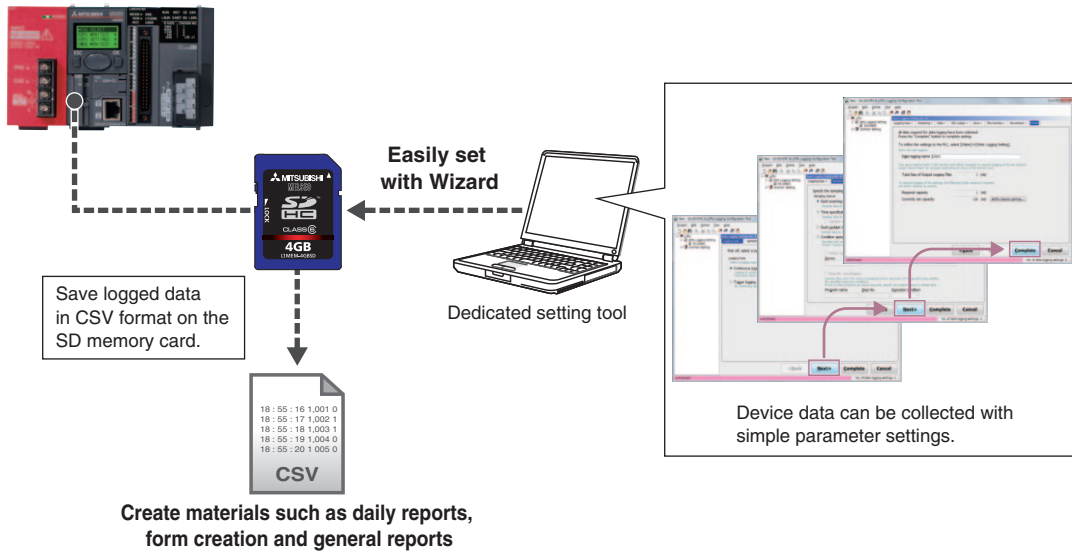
Easily set with Wizard

MITSUBISHI
MELSEC
SD HC
LOCK
CLASS 6
4GB
L1MEM-4GBSD

Save logged data in CSV format on the SD memory card.

Dedicated setting tool

Next>
Complete
Cancel

Device data can be collected with simple parameter settings.

18 : 55 : 16 1,001 0
18 : 55 : 17 1,002 1
18 : 55 : 18 1,003 1
18 : 55 : 19 1,004 0
18 : 55 : 20 1,005 0
CSV

Create materials such as daily reports, form creation and general reports